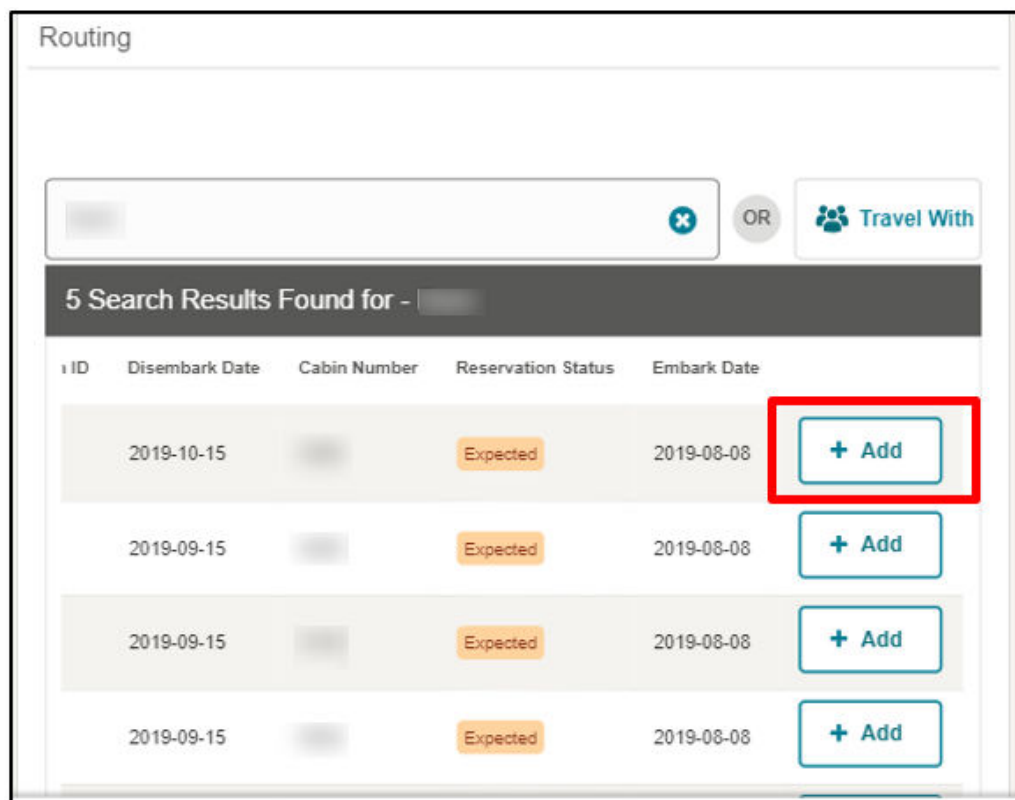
Routing

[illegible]

OR

Travel With

5 Search Results Found for - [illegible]

| ı ID | Disembark Date | Cabin Number | Reservation Status | Embark Date | |
|---|---|---|---|---|---|
| | 2019-10-15 | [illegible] | Expected | 2019-08-08 | + Add |
| | 2019-09-15 | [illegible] | Expected | 2019-08-08 | + Add |
| | 2019-09-15 | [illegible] | Expected | 2019-08-08 | + Add |
| | 2019-09-15 | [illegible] | Expected | 2019-08-08 | + Add |